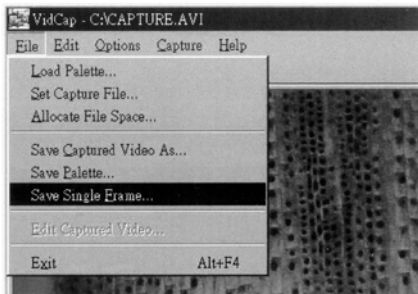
VidCap - C:\CAPTURE.AVI

File Edit Options Capture Help

Load Palette...
Set Capture File...
Allocate File Space...

Save Captured Video As...
Save Palette...
Save Single Frame...

Edit Captured Video...

Exit Alt+F4